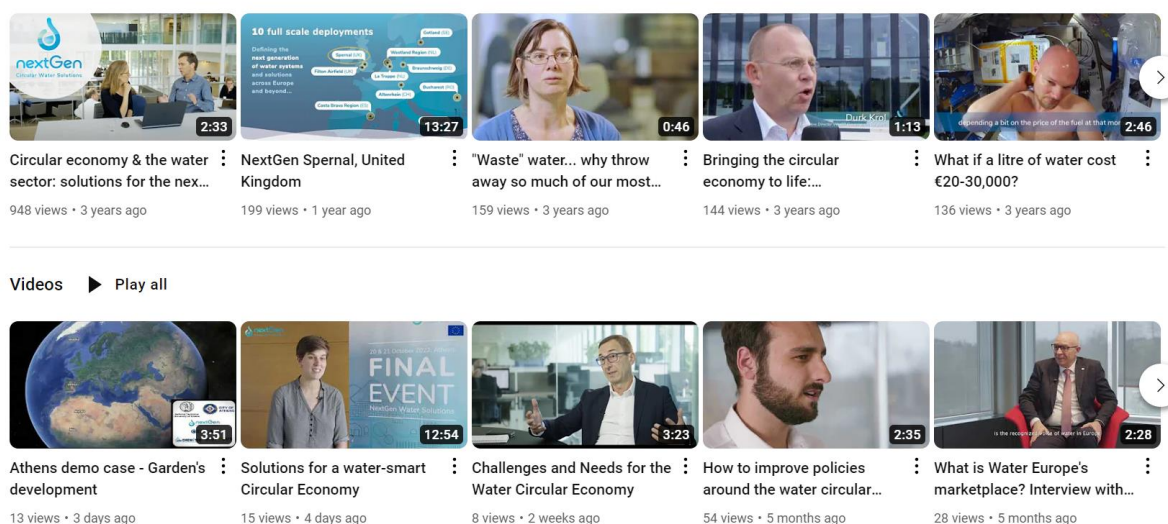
nextGen
Circular Water Solutions
2:33
Circular economy & the water sector: solutions for the nex...
948 views • 3 years ago

10 full scale deployments
Defining the next generation of water systems and solutions across Europe and beyond...
Gotland
Westland Region
Spernal
Filton Airfield
Braunschweig
La Trappe
Bucharest
Altenrhein
Costa Brava Region
Athens
13:27
NextGen Spernal, United Kingdom
199 views • 1 year ago

0:46
"Waste" water... why throw away so much of our most...
159 views • 3 years ago

Durk Krol
1:13
Bringing the circular economy to life:...
144 views • 3 years ago

depending a bit on the price of the fuel at that mo
2:46
What if a litre of water cost €20-30,000?
136 views • 3 years ago

Videos
Play all

3:51
Athens demo case - Garden's development
13 views • 3 days ago

nextGen
FINAL EVENT
NextGen Water Solutions
12:54
Solutions for a water-smart Circular Economy
15 views • 4 days ago

3:23
Challenges and Needs for the Water Circular Economy
8 views • 2 weeks ago

2:35
How to improve policies around the water circular...
54 views • 5 months ago

is the recognition of water in Europe
2:28
What is Water Europe's marketplace? Interview with...
28 views • 5 months ago